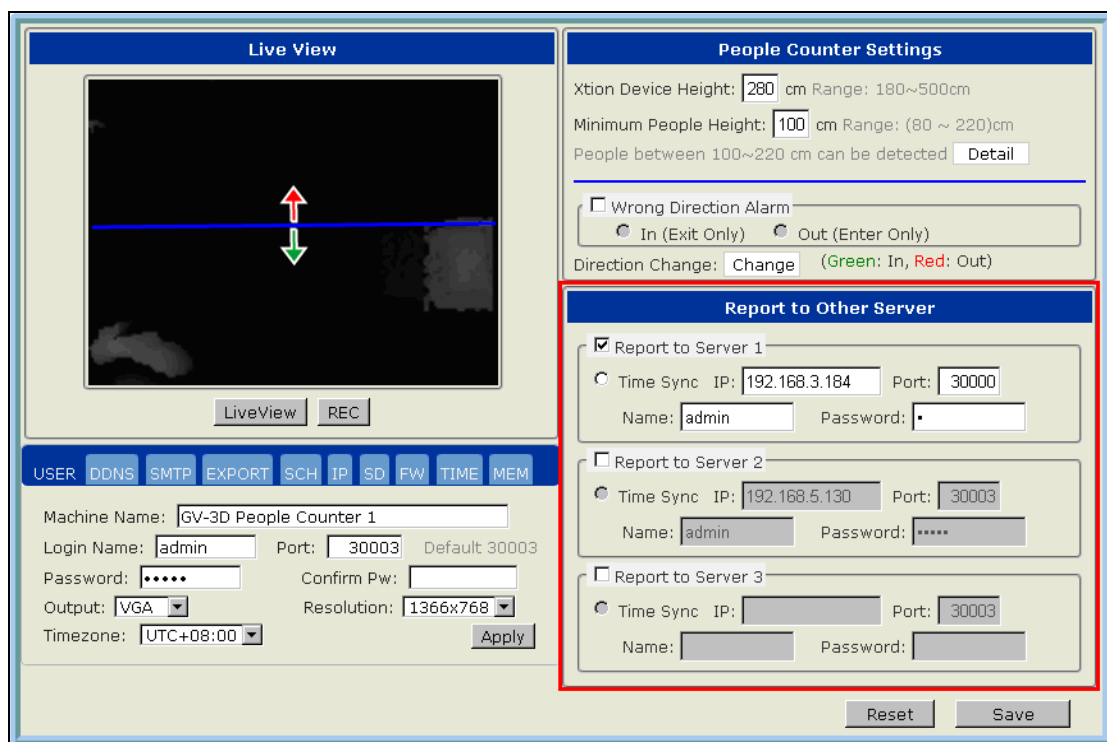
Live View

LiveView REC

USER DDNS SMTP EXPORT SCH IP SD FW TIME MEM

Machine Name: GV-3D People Counter 1
Login Name: admin Port: 30003 Default 30003
Password: ••••• Confirm Pw:
Output: VGA Resolution: 1366x768
Timezone: UTC+08:00
Apply

People Counter Settings

Xtion Device Height: 280 cm Range: 180~500cm
Minimum People Height: 100 cm Range: (80 ~ 220)cm
People between 100~220 cm can be detected Detail

Wrong Direction Alarm
In (Exit Only) Out (Enter Only)
Direction Change: Change (Green: In, Red: Out)

Report to Other Server

Report to Server 1
Time Sync IP: 192.168.3.184 Port: 30000
Name: admin Password: •

Report to Server 2
Time Sync IP: 192.168.5.130 Port: 30003
Name: admin Password: •••••

Report to Server 3
Time Sync IP: Port: 30003
Name: Password:

Reset Save